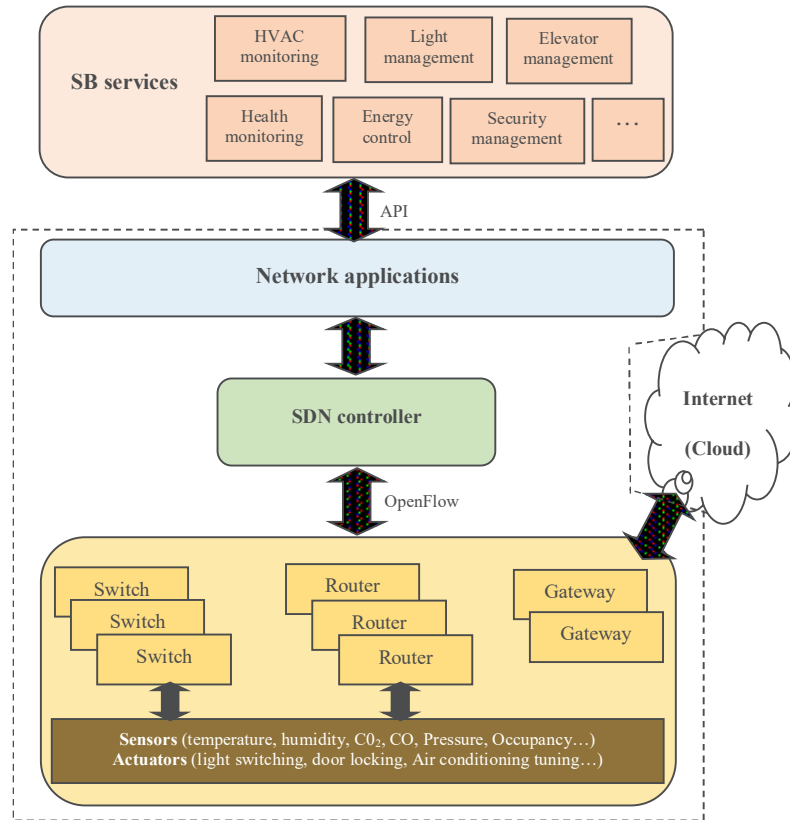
SB services

HVAC monitoring

Light management

Elevator management

Health monitoring

Energy control

Security management

…

API

Network applications

SDN controller

OpenFlow

Internet

(Cloud)

Switch

Switch

Switch

Router

Router

Router

Gateway

Gateway

**Sensors** (temperature, humidity, C$0_2$, CO, Pressure, Occupancy…)
**Actuators** (light switching, door locking, Air conditioning tuning…)